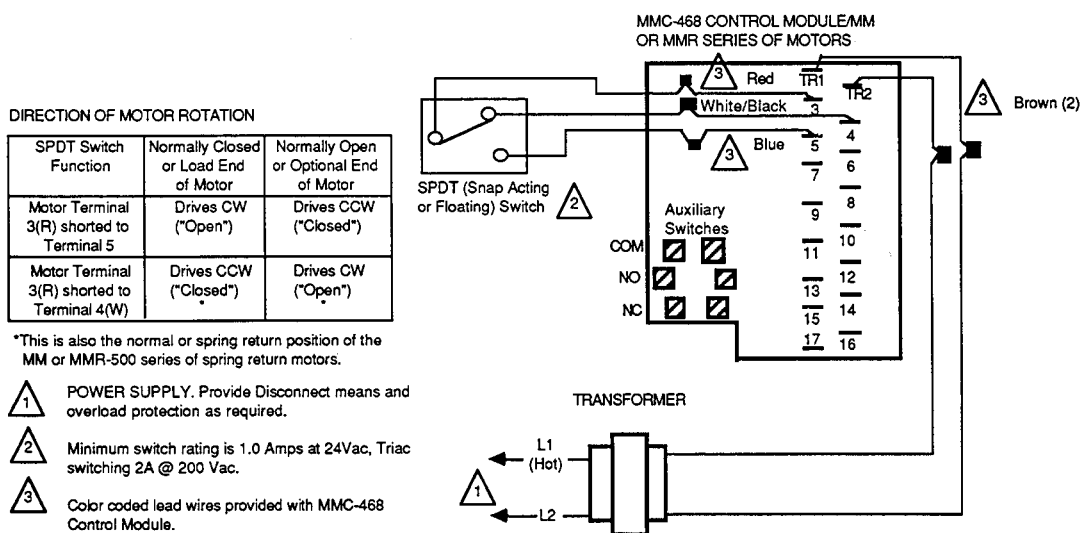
MMC-468 CONTROL MODULE/MM OR MMR SERIES OF MOTORS

DIRECTION OF MOTOR ROTATION

| SPDT Switch Function | Normally Closed or Load End of Motor | Normally Open or Optional End of Motor |
|---|---|---|
| Motor Terminal 3(R) shorted to Terminal 5 | Drives CW ("Open") | Drives CCW ("Closed") |
| Motor Terminal 3(R) shorted to Terminal 4(W) | Drives CCW ("Closed") * | Drives CW ("Open") * |

*This is also the normal or spring return position of the MM or MMR-500 series of spring return motors.

1 POWER SUPPLY. Provide Disconnect means and overload protection as required.

2 Minimum switch rating is 1.0 Amps at 24Vac, Triac switching 2A @ 200 Vac.

3 Color coded lead wires provided with MMC-468 Control Module.

3 Red
TR1
TR2
3 Brown (2)
White/Black
3
4
3 Blue
5
6
7
8
9
10
11
12
13
14
15
16
17

SPDT (Snap Acting or Floating) Switch 2

Auxiliary Switches
COM
NO
NC

TRANSFORMER

1
L1 (Hot)
L2